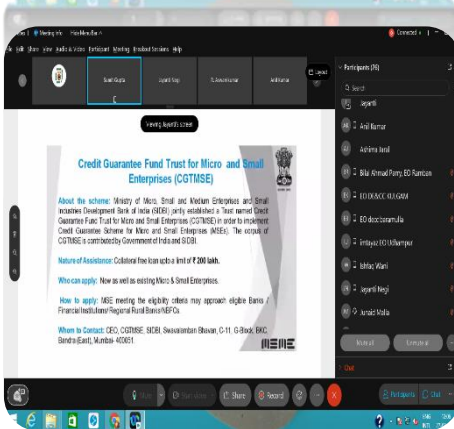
Meeting info Hide Menu Bar
File Edit View Audio & Video Participant Meeting Breakout Sessions Help
Connected
Participants (16)
Search
Sunil Gupta
Jayanti Negi
Layout
Viewing Jayanti's screen
Jayanti
Anil Kumar
Ashima Jaral
Bilal Ahmad Parry, EO Ramban
EO DIC/DCC KULGAM
EO dicdcbaramulla
Imtiyaz EO Udhampur
Ishfaq Wani
Jayanti Negi
Junaid Malla
Mute all
Unmute all
Chat
Credit Guarantee Fund Trust for Micro and Small Enterprises (CGTMSE)
About the scheme: Ministry of Micro, Small and Medium Enterprises and Small Industries Development Bank of India (SIDBI) jointly established a Trust named Credit Guarantee Fund Trust for Micro and Small Enterprises (CGTMSE) in order to implement Credit Guarantee Scheme for Micro and Small Enterprises (MSEs). The corpus of CGTMSE is contributed by Government of India and SIDBI.
Nature of Assistance: Collateral free loan upto a limit of ₹ 200 lakh.
Who can apply: New as well as existing Micro & Small Enterprises.
How to apply: MSE meeting the eligibility criteria may approach eligible Banks / Financial Institutions/ Regional Rural Banks/NBFCs.
Whom to Contact: CEO, CGTMSE, SIDBI, Swavalamban Bhavan, C-11, G-Block, BKC, Bandra (East), Mumbai- 400051.
MSME
Mute
Start video
Share
Record
Participants
Chat